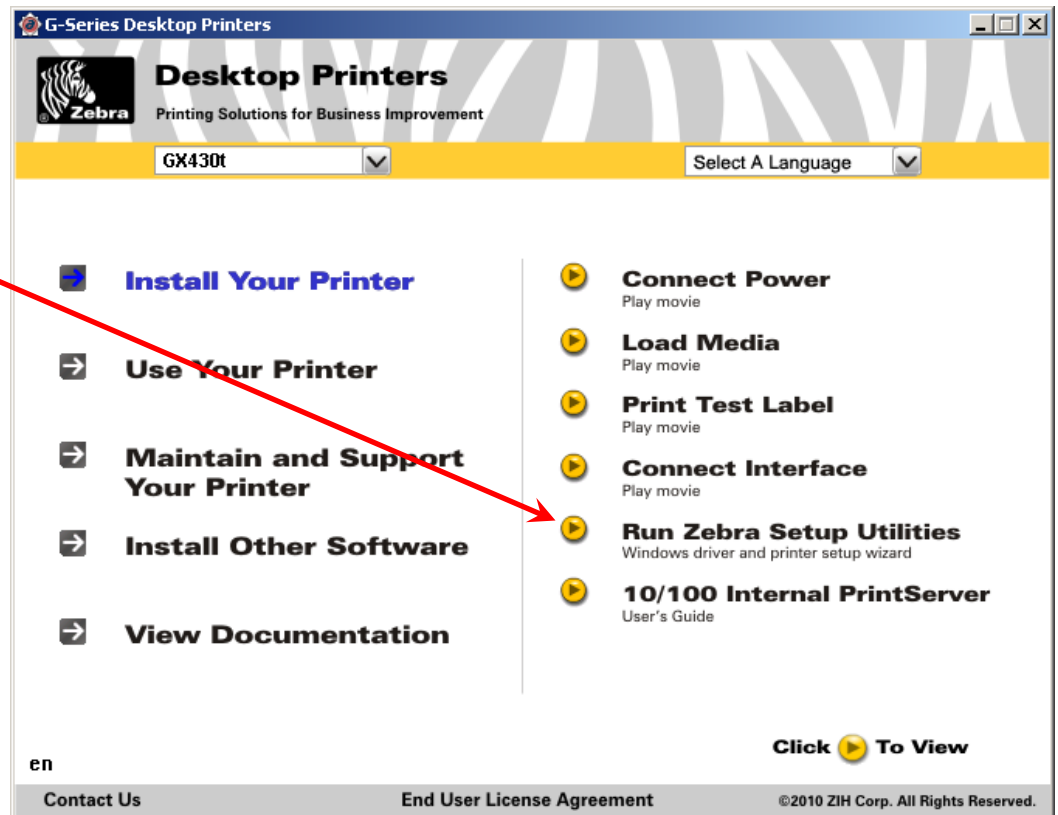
G-Series Desktop Printers

Zebra

Desktop Printers

Printing Solutions for Business Improvement

GX430t

Select A Language

Install Your Printer

Use Your Printer

Maintain and Support Your Printer

Install Other Software

View Documentation

Connect Power
Play movie

Load Media
Play movie

Print Test Label
Play movie

Connect Interface
Play movie

Run Zebra Setup Utilities
Windows driver and printer setup wizard

10/100 Internal PrintServer
User's Guide

Click To View

en

Contact Us

End User License Agreement

©2010 ZIH Corp. All Rights Reserved.